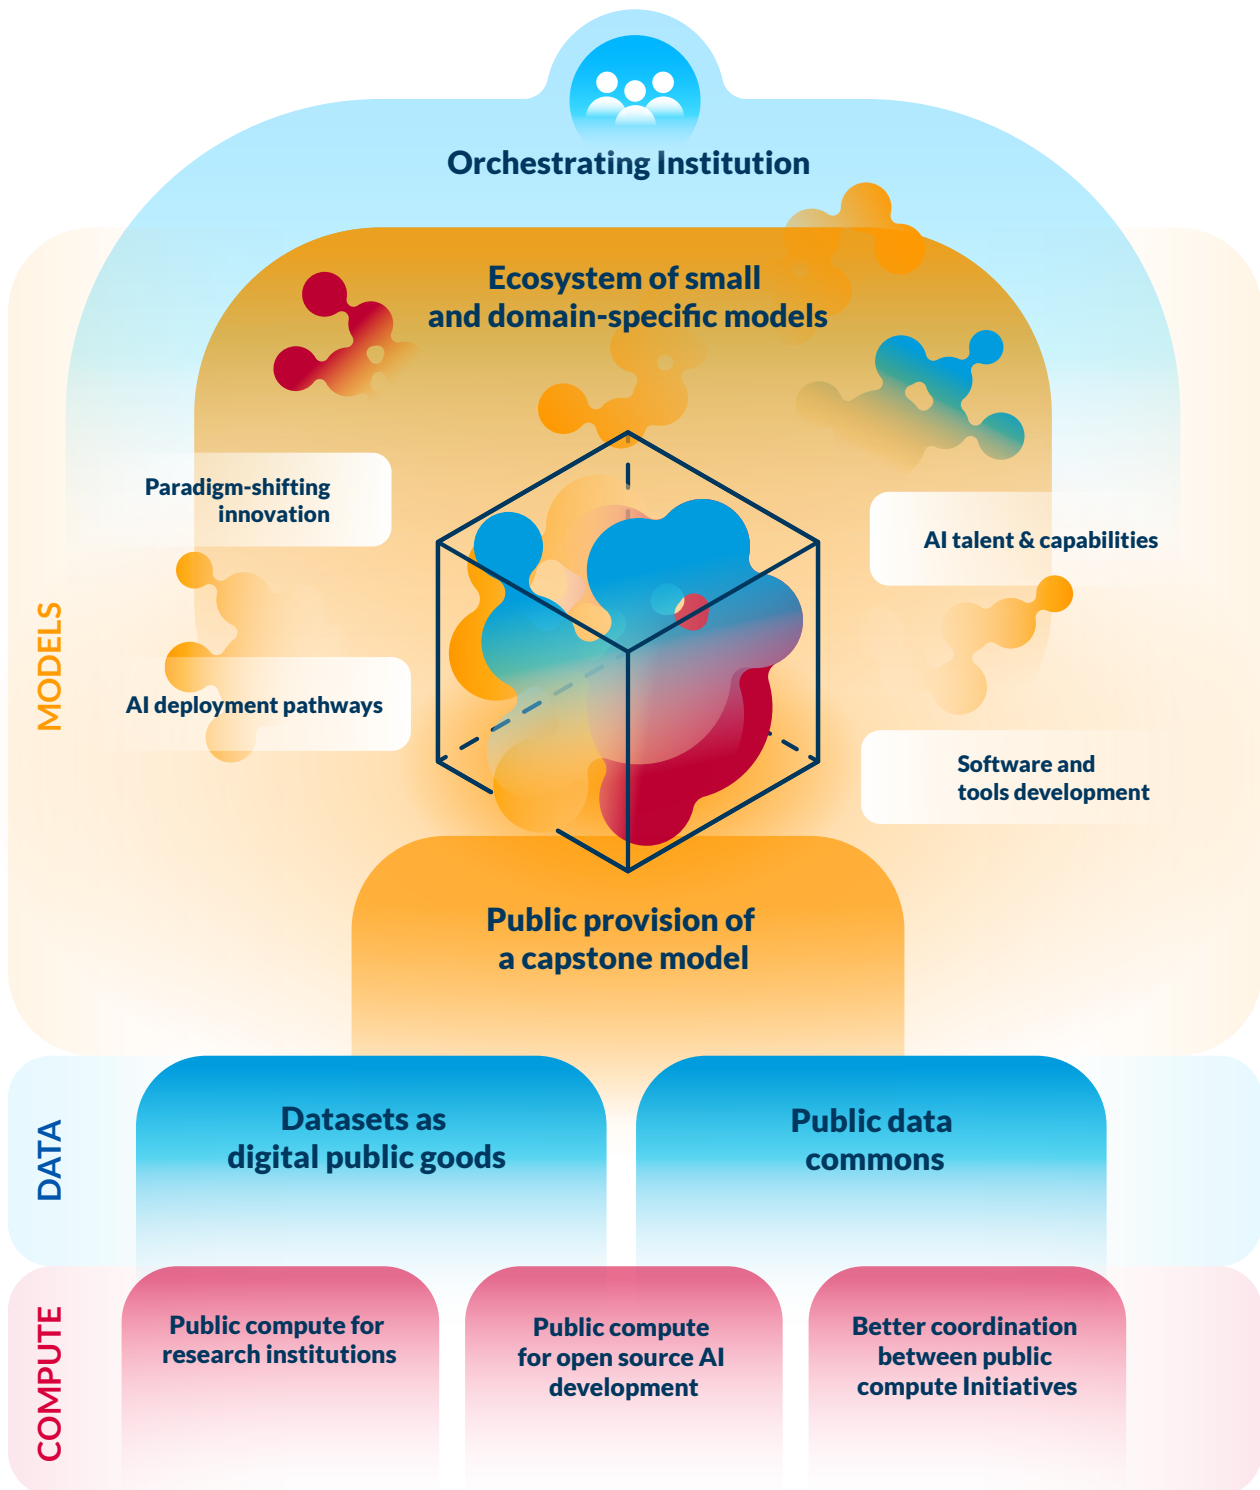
Orchestrating Institution

Ecosystem of small and domain-specific models

Paradigm-shifting innovation

AI talent & capabilities

AI deployment pathways

Software and tools development

MODELS

Public provision of a capstone model

DATA

Datasets as digital public goods

Public data commons

COMPUTE

Public compute for research institutions

Public compute for open source AI development

Better coordination between public compute Initiatives